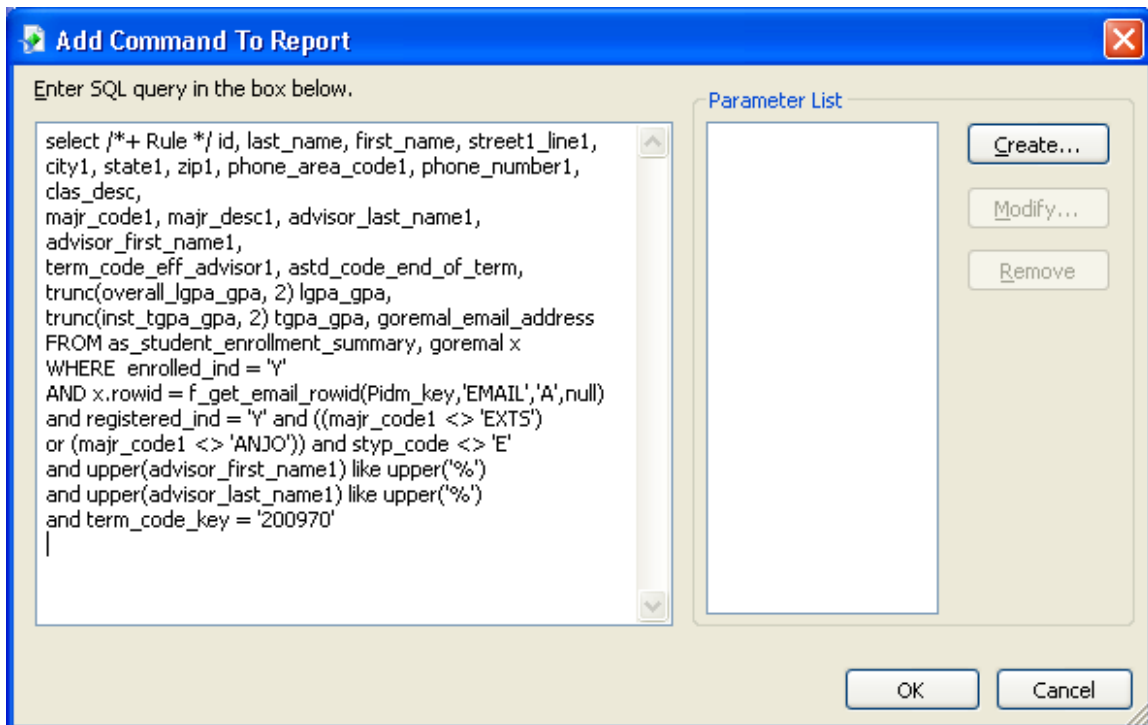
Add Command To Report

Enter SQL query in the box below.

select /*+ Rule */ id, last_name, first_name, street1_line1, city1, state1, zip1, phone_area_code1, phone_number1, clas_desc,
majr_code1, majr_desc1, advisor_last_name1, advisor_first_name1,
term_code_eff_advisor1, astd_code_end_of_term,
trunc(overall_lgpa_gpa, 2) lgpa_gpa,
trunc(inst_tgpa_gpa, 2) tgpa_gpa, goremal_email_address
FROM as_student_enrollment_summary, goremal x
WHERE enrolled_ind = 'Y'
AND x.rowid = f_get_email_rowid(Pidm_key,'EMAIL','A',null)
and registered_ind = 'Y' and ((majr_code1 <> 'EXTS')
or (majr_code1 <> 'ANJO')) and styp_code <> 'E'
and upper(advisor_first_name1) like upper('%')
and upper(advisor_last_name1) like upper('%')
and term_code_key = '200970'

Parameter List

Create...

Modify...

Remove

OK

Cancel